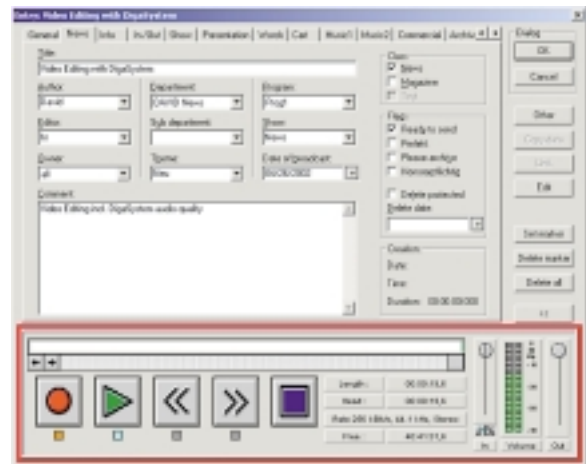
Entries: Video Editing with DigaSystem

General | News | Info | In/Out | Show | Presentation | Words | Cart | Music1 | Music2 | Commercial | Archiv

Title
Video Editing with DigaSystem

Author
Arnold

Department
DAVID News

Program
Progr

Class
News
Magazine
Test

Editor
hr

Sub department

Show
News

Flags
Ready to send
Protect
Please archive
Nonrepetitive

Owner
all

Theme
New

Date of broadcast
06/05/2002

Comment
Video Editing incl. DigaSystem audio quality

Delete protected
Delete date

Duration
Date:
Time:
Duration: 00:00:00.000

Dialog
OK
Cancel

Other
Copy data
Link
Edit

Schnibbler
Delete marker
Delete all

Length: 00:00:15.8
Head: 00:00:15.6
Rate 2000 kBit/s, 44.1 kHz, Stereo
Free: 40:41:21.6

In
Volume
Out